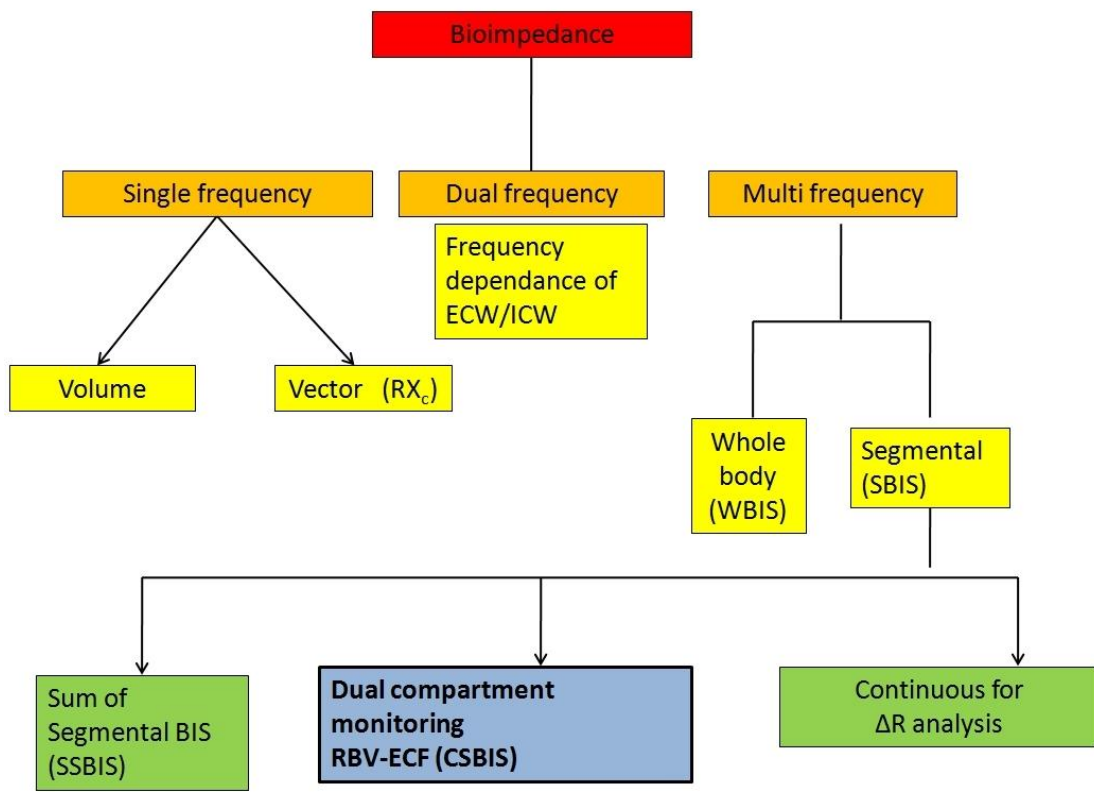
Bioimpedance

Single frequency

Dual frequency

Multi frequency

Frequency dependance of ECW/ICW

Volume

Vector $(RX_c)$

Whole body (WBIS)

Segmental (SBIS)

Sum of Segmental BIS (SSBIS)

**Dual compartment monitoring RBV-ECF (CSBIS)**

Continuous for $\Delta R$ analysis